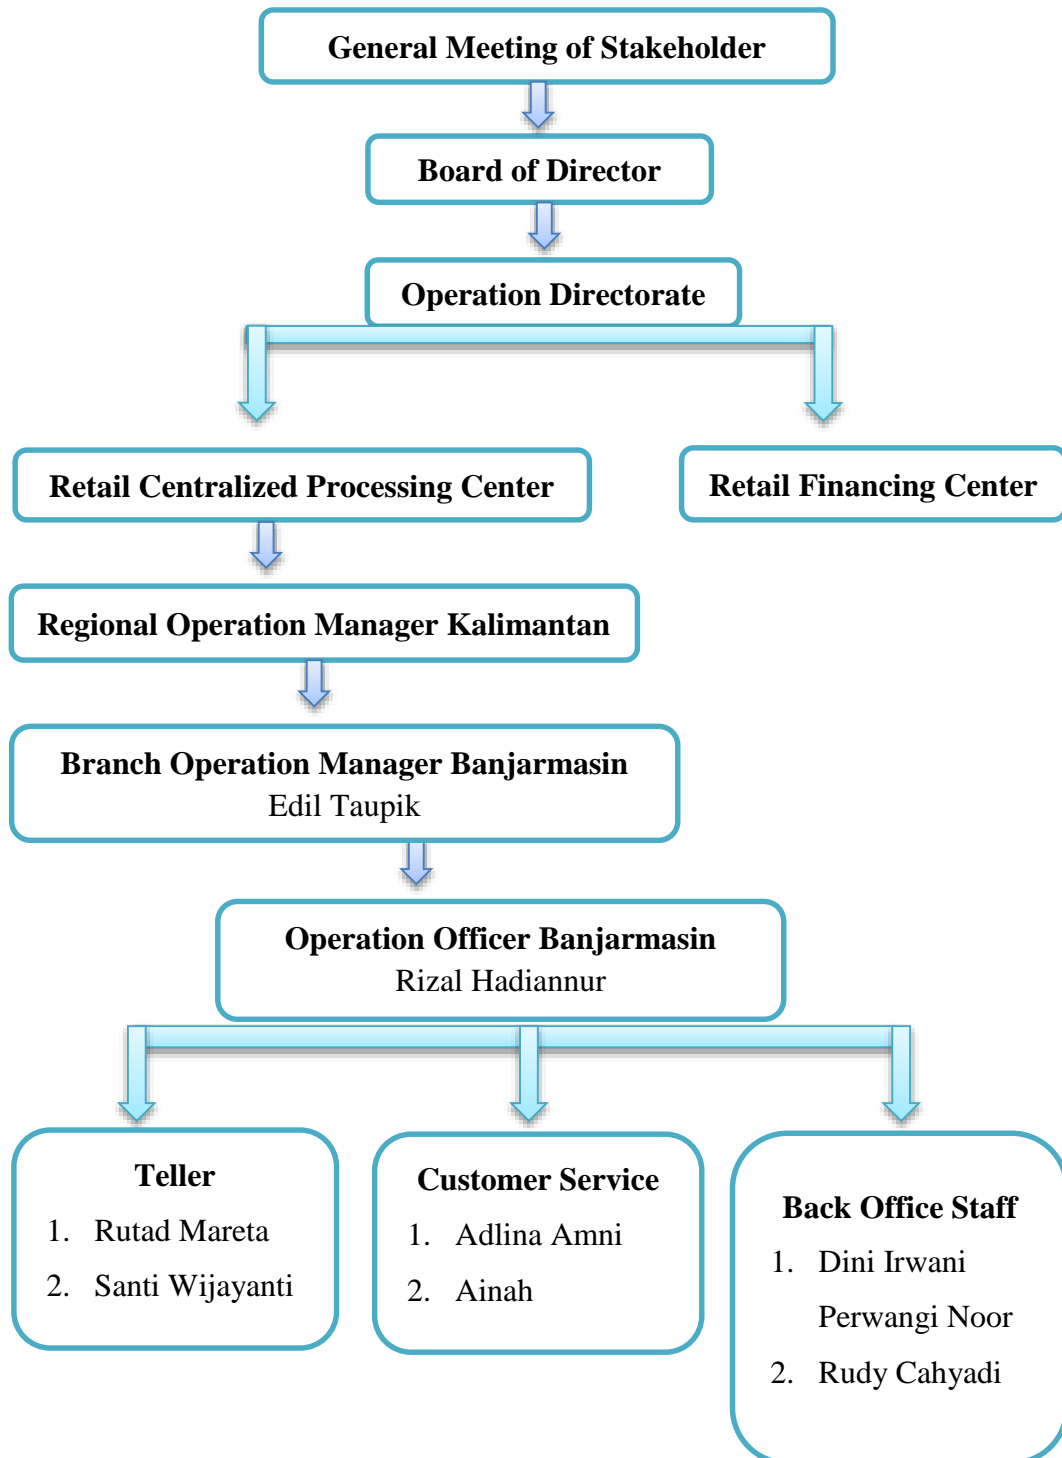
General Meeting of Stakeholder

Board of Director

Operation Directorate

Retail Centralized Processing Center

Retail Financing Center

Regional Operation Manager Kalimantan

Branch Operation Manager Banjarmasin
Edil Taupik

Operation Officer Banjarmasin
Rizal Hadiannur

Teller
1. Rutad Mareta
2. Santi Wijayanti

Customer Service
1. Adlina Amni
2. Ainah

Back Office Staff
1. Dini Irwani Perwangi Noor
2. Rudy Cahyadi